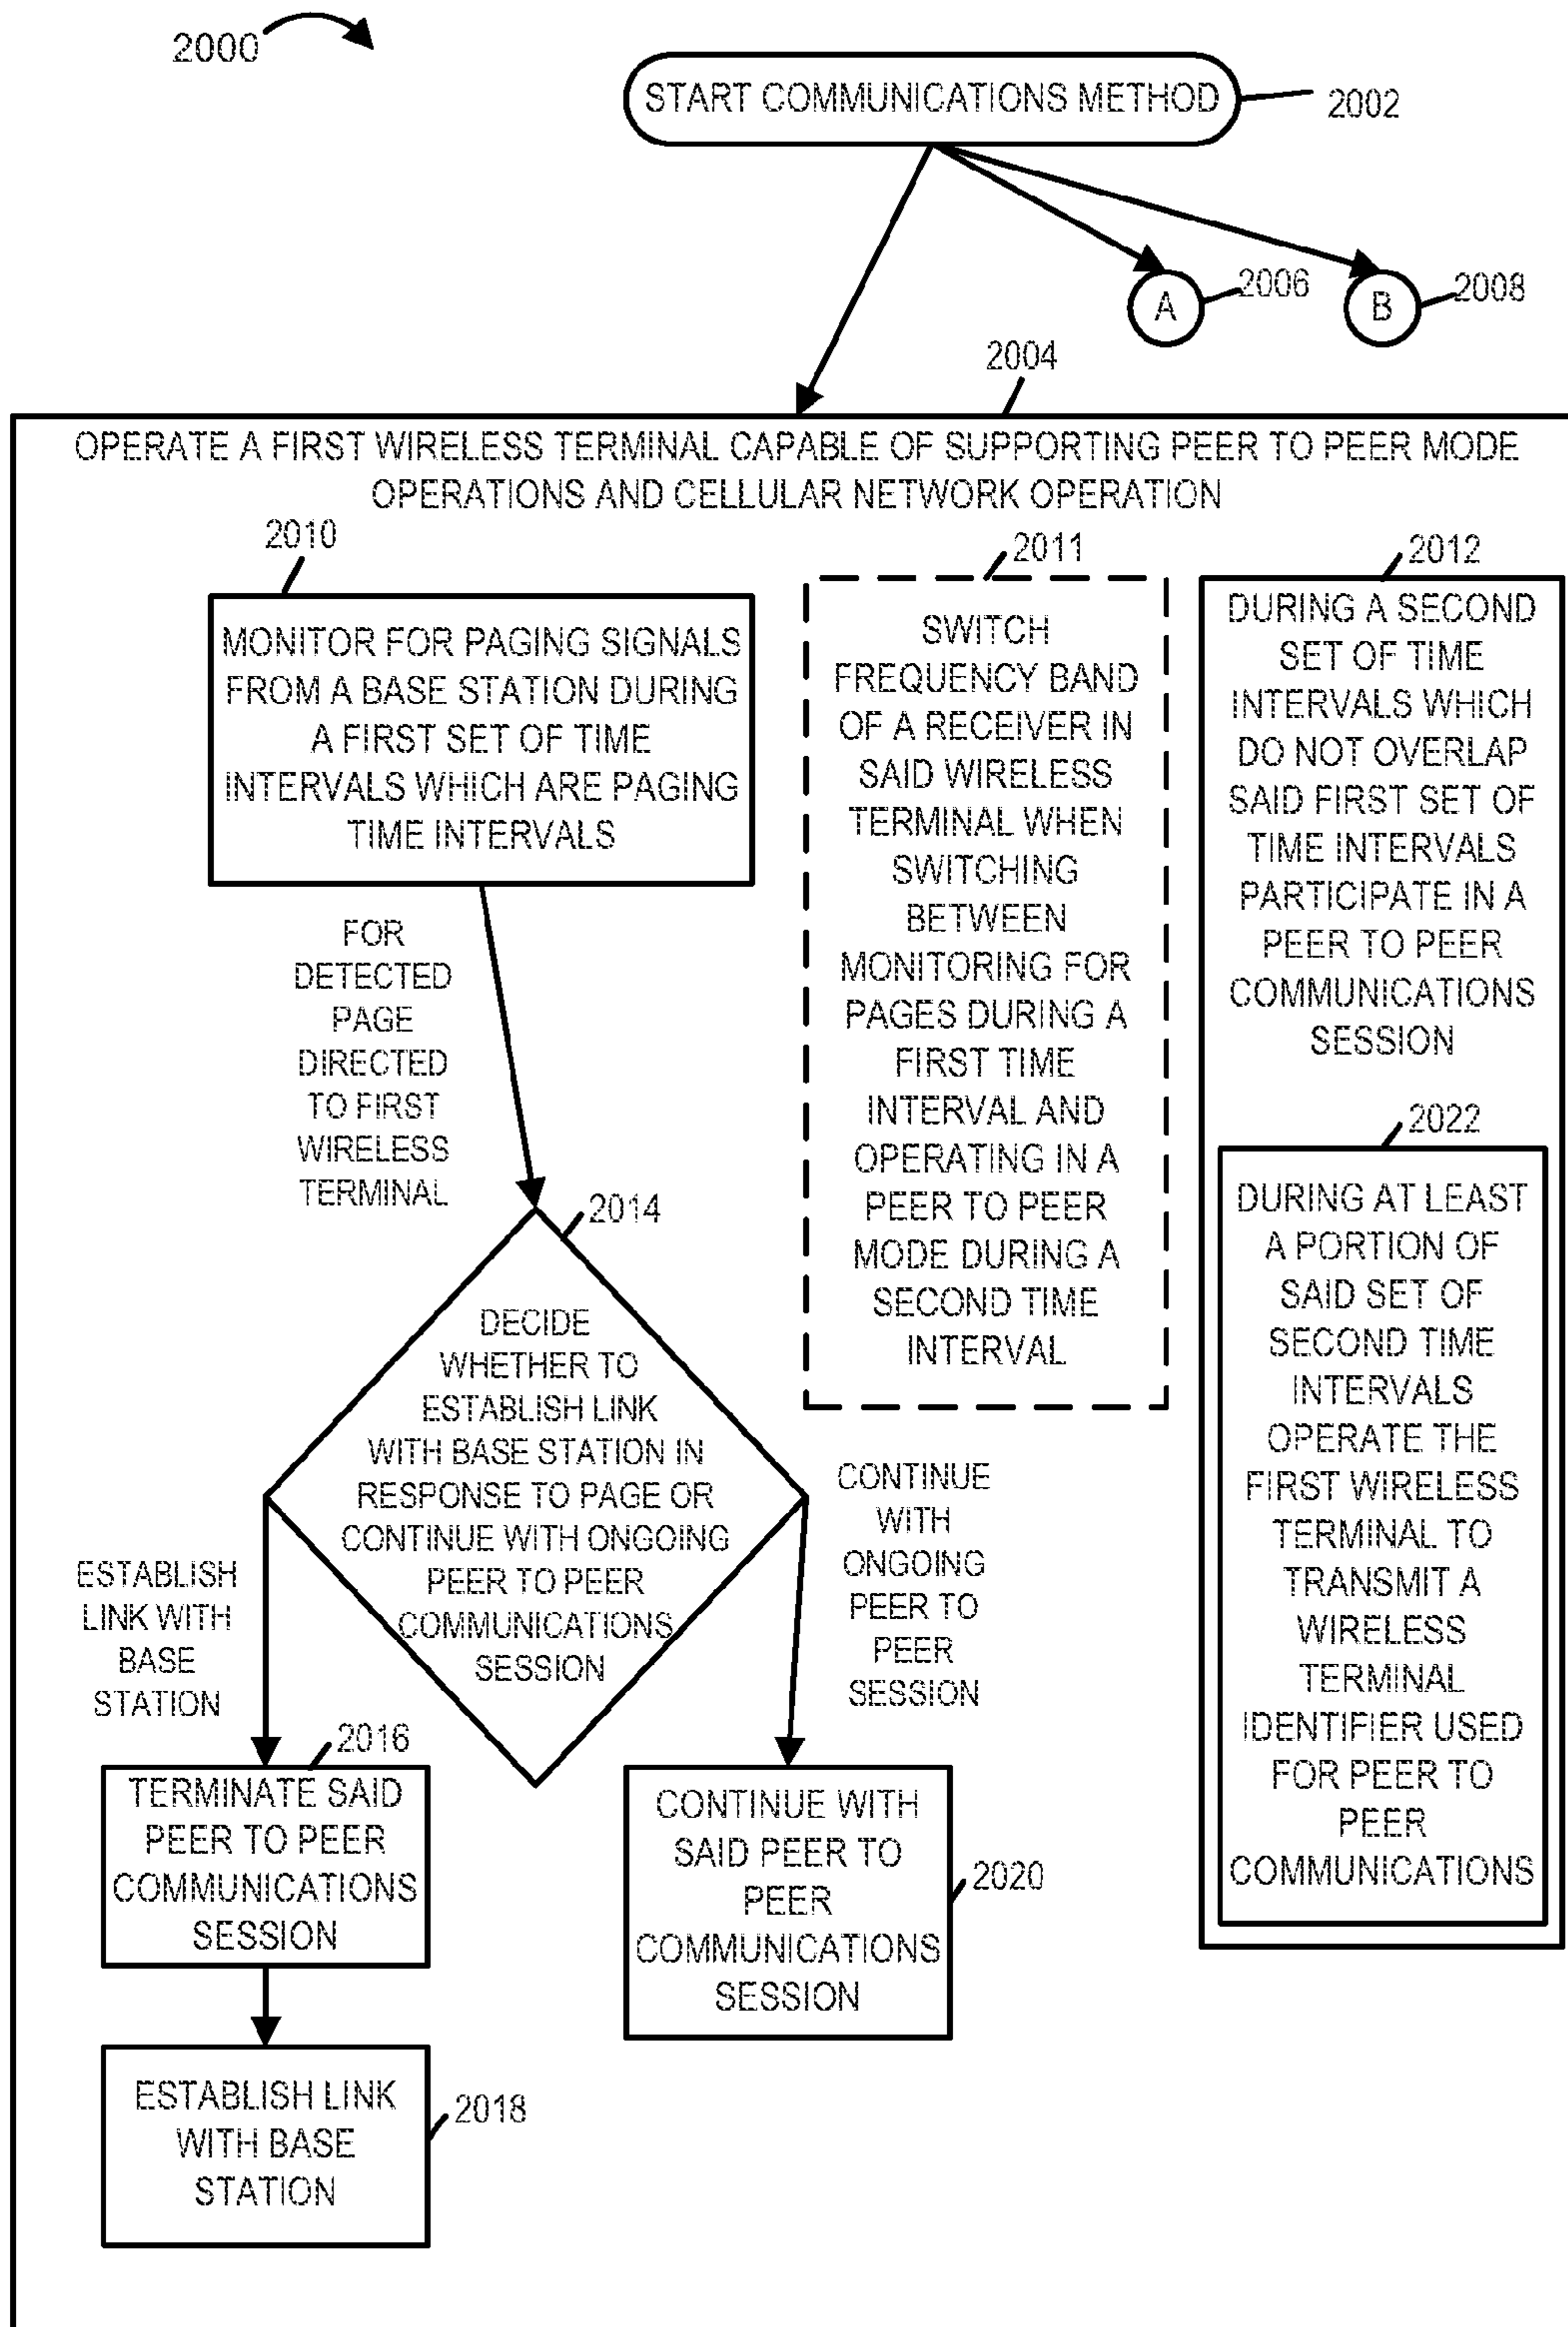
2000

START COMMUNICATIONS METHOD 2002

A 2006

B 2008

2004

OPERATE A FIRST WIRELESS TERMINAL CAPABLE OF SUPPORTING PEER TO PEER MODE OPERATIONS AND CELLULAR NETWORK OPERATION

2010

MONITOR FOR PAGING SIGNALS FROM A BASE STATION DURING A FIRST SET OF TIME INTERVALS WHICH ARE PAGING TIME INTERVALS

FOR DETECTED PAGE DIRECTED TO FIRST WIRELESS TERMINAL

2014

DECIDE WHETHER TO ESTABLISH LINK WITH BASE STATION IN RESPONSE TO PAGE OR CONTINUE WITH ONGOING PEER TO PEER COMMUNICATIONS SESSION

ESTABLISH LINK WITH BASE STATION

CONTINUE WITH ONGOING PEER TO PEER SESSION

2016

TERMINATE SAID PEER TO PEER COMMUNICATIONS SESSION

ESTABLISH LINK WITH BASE STATION 2018

CONTINUE WITH SAID PEER TO PEER COMMUNICATIONS SESSION 2020

2011

SWITCH FREQUENCY BAND OF A RECEIVER IN SAID WIRELESS TERMINAL WHEN SWITCHING BETWEEN MONITORING FOR PAGES DURING A FIRST TIME INTERVAL AND OPERATING IN A PEER TO PEER MODE DURING A SECOND TIME INTERVAL

2012

DURING A SECOND SET OF TIME INTERVALS WHICH DO NOT OVERLAP SAID FIRST SET OF TIME INTERVALS PARTICIPATE IN A PEER TO PEER COMMUNICATIONS SESSION

2022

DURING AT LEAST A PORTION OF SAID SET OF SECOND TIME INTERVALS OPERATE THE FIRST WIRELESS TERMINAL TO TRANSMIT A WIRELESS TERMINAL IDENTIFIER USED FOR PEER TO PEER COMMUNICATIONS